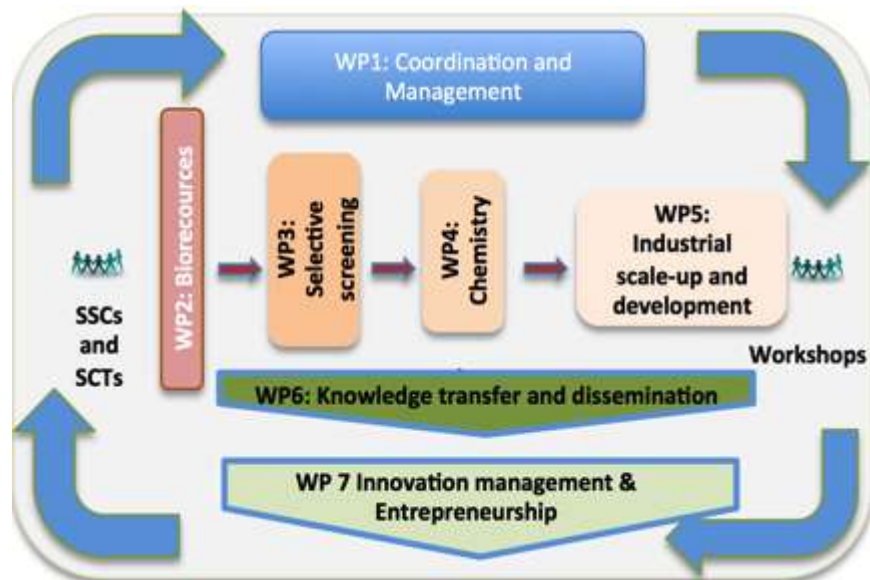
WP1: Coordination and Management

WP2: Biorecources

WP3: Selective screening

WP4: Chemistry

WP5: Industrial scale-up and development

SSCs and SCTs

Workshops

WP6: Knowledge transfer and dissemination

WP 7 Innovation management & Entrepreneurship